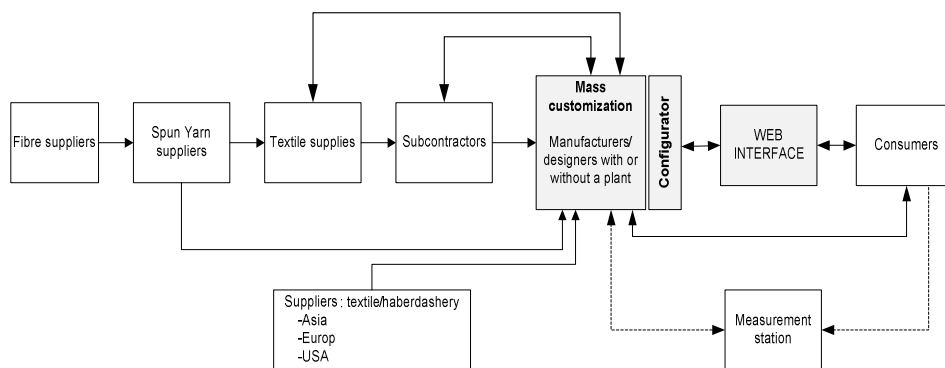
Fibre suppliers

Spun Yarn suppliers

Textile supplies

Subcontractors

Mass customization

Manufacturers/ designers with or without a plant

Configurator

WEB INTERFACE

Consumers

Suppliers : textile/haberdashery
-Asia
-Europ
-USA

Measurement station